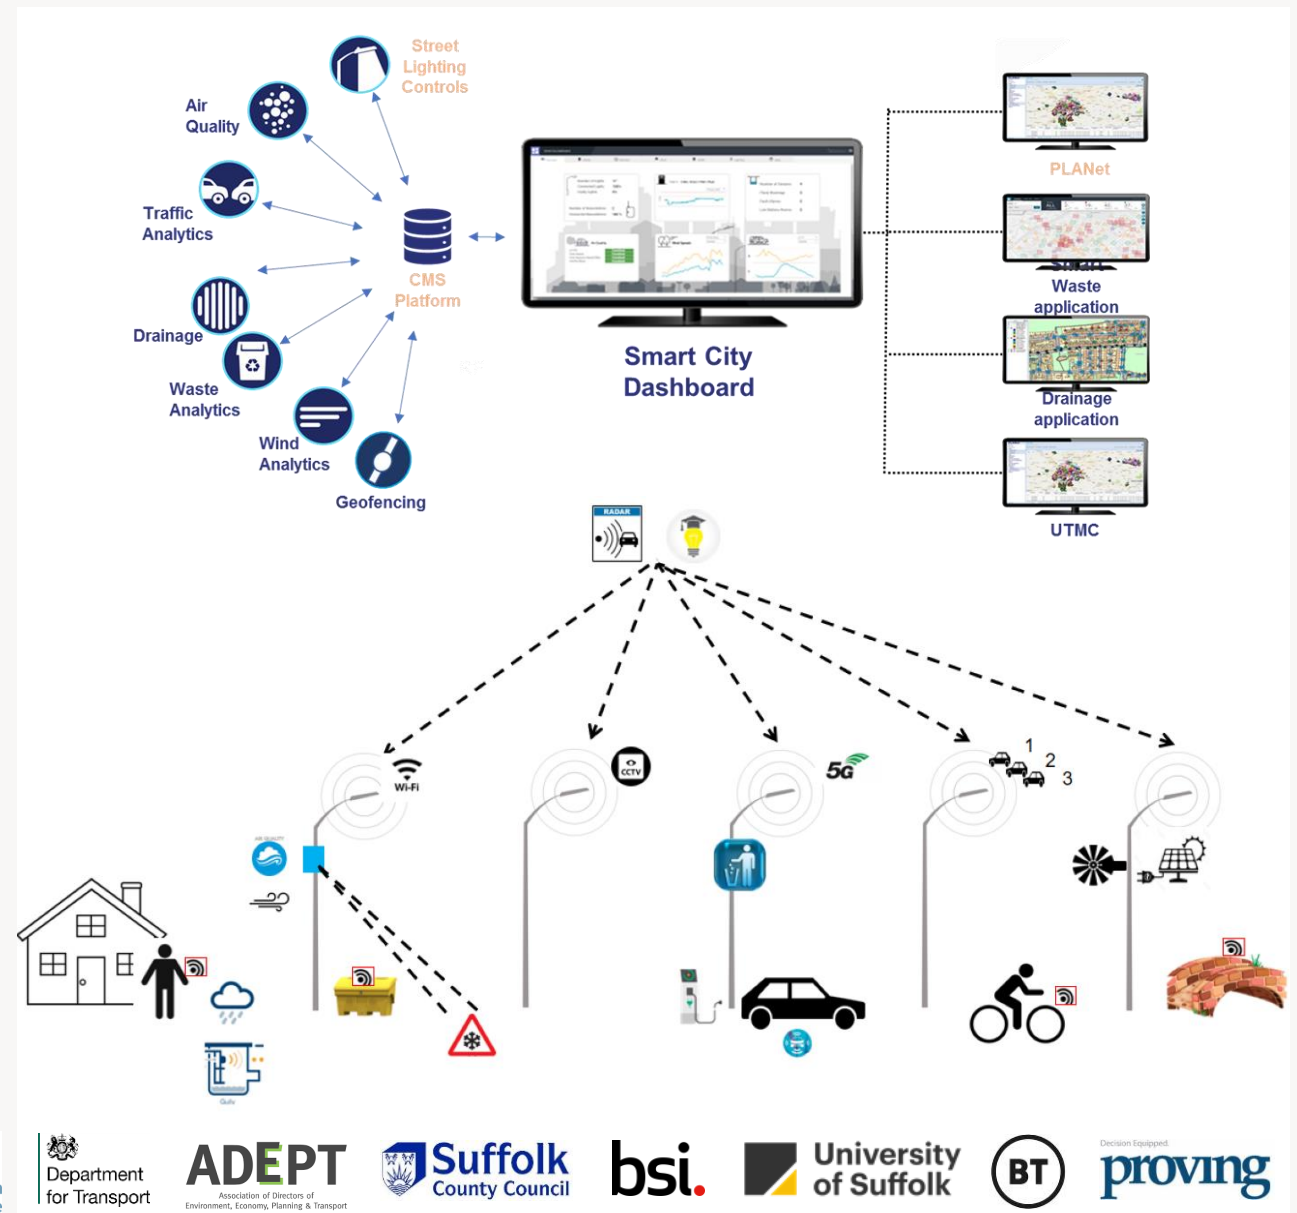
Street Lighting Controls

Air Quality

Traffic Analytics

Drainage

Waste Analytics

Wind Analytics

Geofencing

CMS Platform

Smart City Dashboard

PLANet

Smart Waste application

Drainage application

UTMC

RADAR

Wi-Fi

CCTV

5G

1
2
3

Department for Transport

ADEPT
Association of Directors of Environment, Economy, Planning & Transport

Suffolk County Council

bsi.

University of Suffolk

BT

Decision Equipped
proving